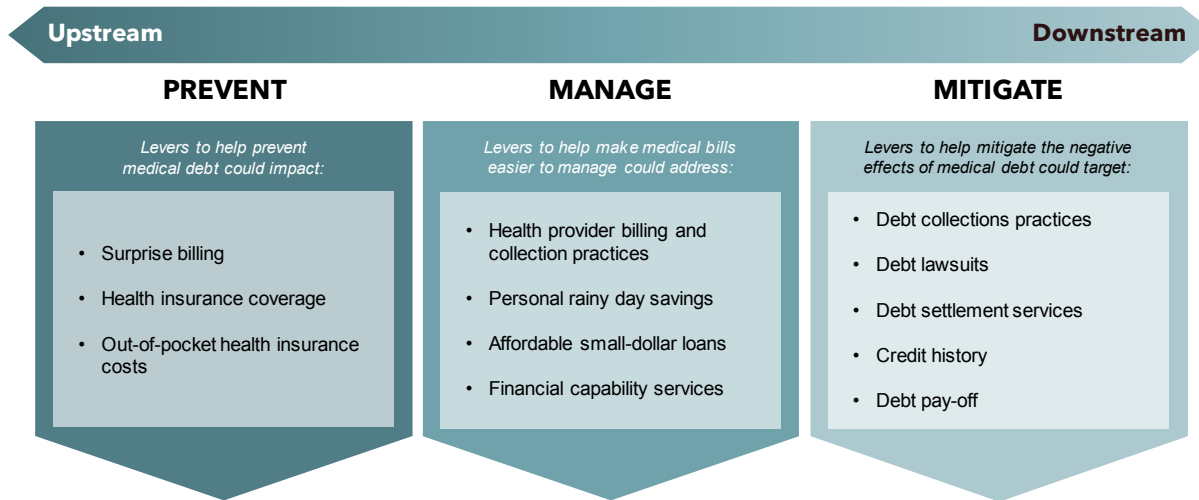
Upstream

Downstream

PREVENT

Levers to help prevent medical debt could impact:

- Surprise billing
- Health insurance coverage
- Out-of-pocket health insurance costs

MANAGE

Levers to help make medical bills easier to manage could address:

- Health provider billing and collection practices
- Personal rainy day savings
- Affordable small-dollar loans
- Financial capability services

MITIGATE

Levers to help mitigate the negative effects of medical debt could target:

- Debt collections practices
- Debt lawsuits
- Debt settlement services
- Credit history
- Debt pay-off